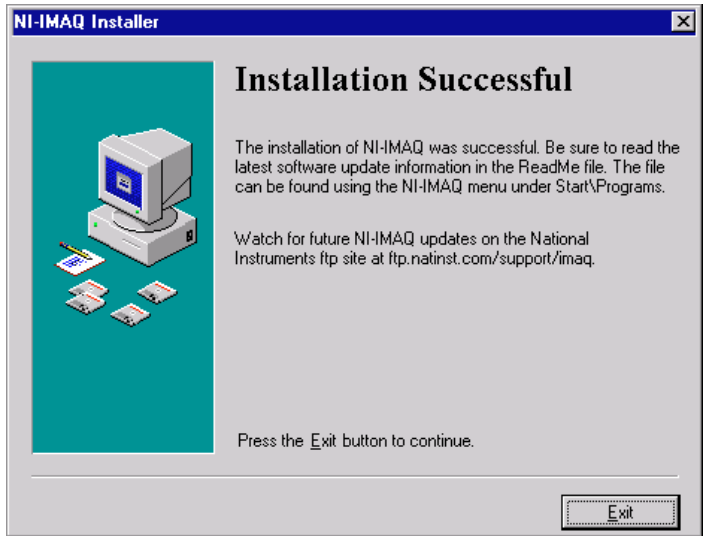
NI-IMAQ Installer

Installation Successful

The installation of NI-IMAQ was successful. Be sure to read the latest software update information in the ReadMe file. The file can be found using the NI-IMAQ menu under Start\Programs.

Watch for future NI-IMAQ updates on the National Instruments ftp site at ftp.natinst.com/support/imaq.

Press the Exit button to continue.

Exit